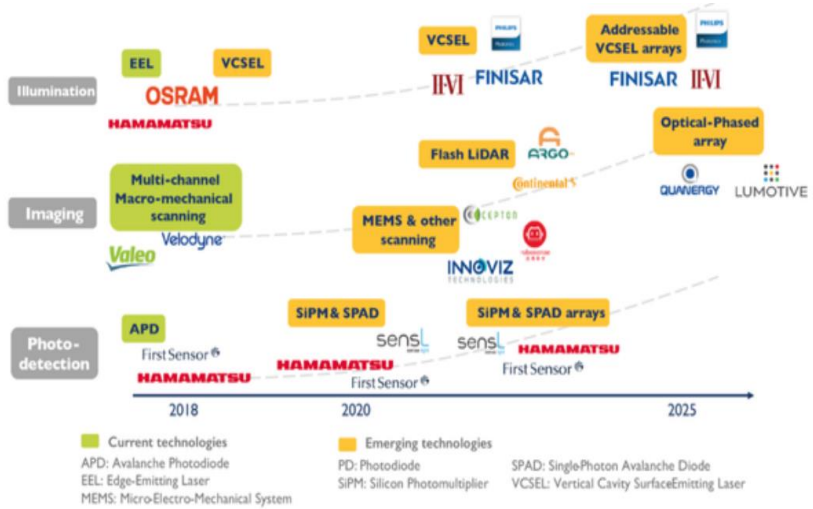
Illumination

EEL

VCSEL

OSRAM

HAMAMATSU

VCSEL

PHILIPS

II-VI

FINISAR

Addressable VCSEL arrays

PHILIPS

FINISAR

II-VI

Imaging

Multi-channel Macro-mechanical scanning

Valeo

Velodyne

Flash LiDAR

ARGO

Continental

MEMS & other scanning

CEPTON

INNOVIZ TECHNOLOGIES

Optical-Phased array

QUANERGY

LUMOTIVE

Photo-detection

APD

First Sensor

HAMAMATSU

SiPM & SPAD

HAMAMATSU

sensL

First Sensor

SiPM & SPAD arrays

sensL

HAMAMATSU

First Sensor

2018

2020

2025

Current technologies

APD: Avalanche Photodiode
EEL: Edge-Emitting Laser
MEMS: Micro-Electro-Mechanical System

Emerging technologies

PD: Photodiode
SiPM: Silicon Photomultiplier

SPAD: Single-Photon Avalanche Diode
VCSEL: Vertical Cavity SurfaceEmitting Laser